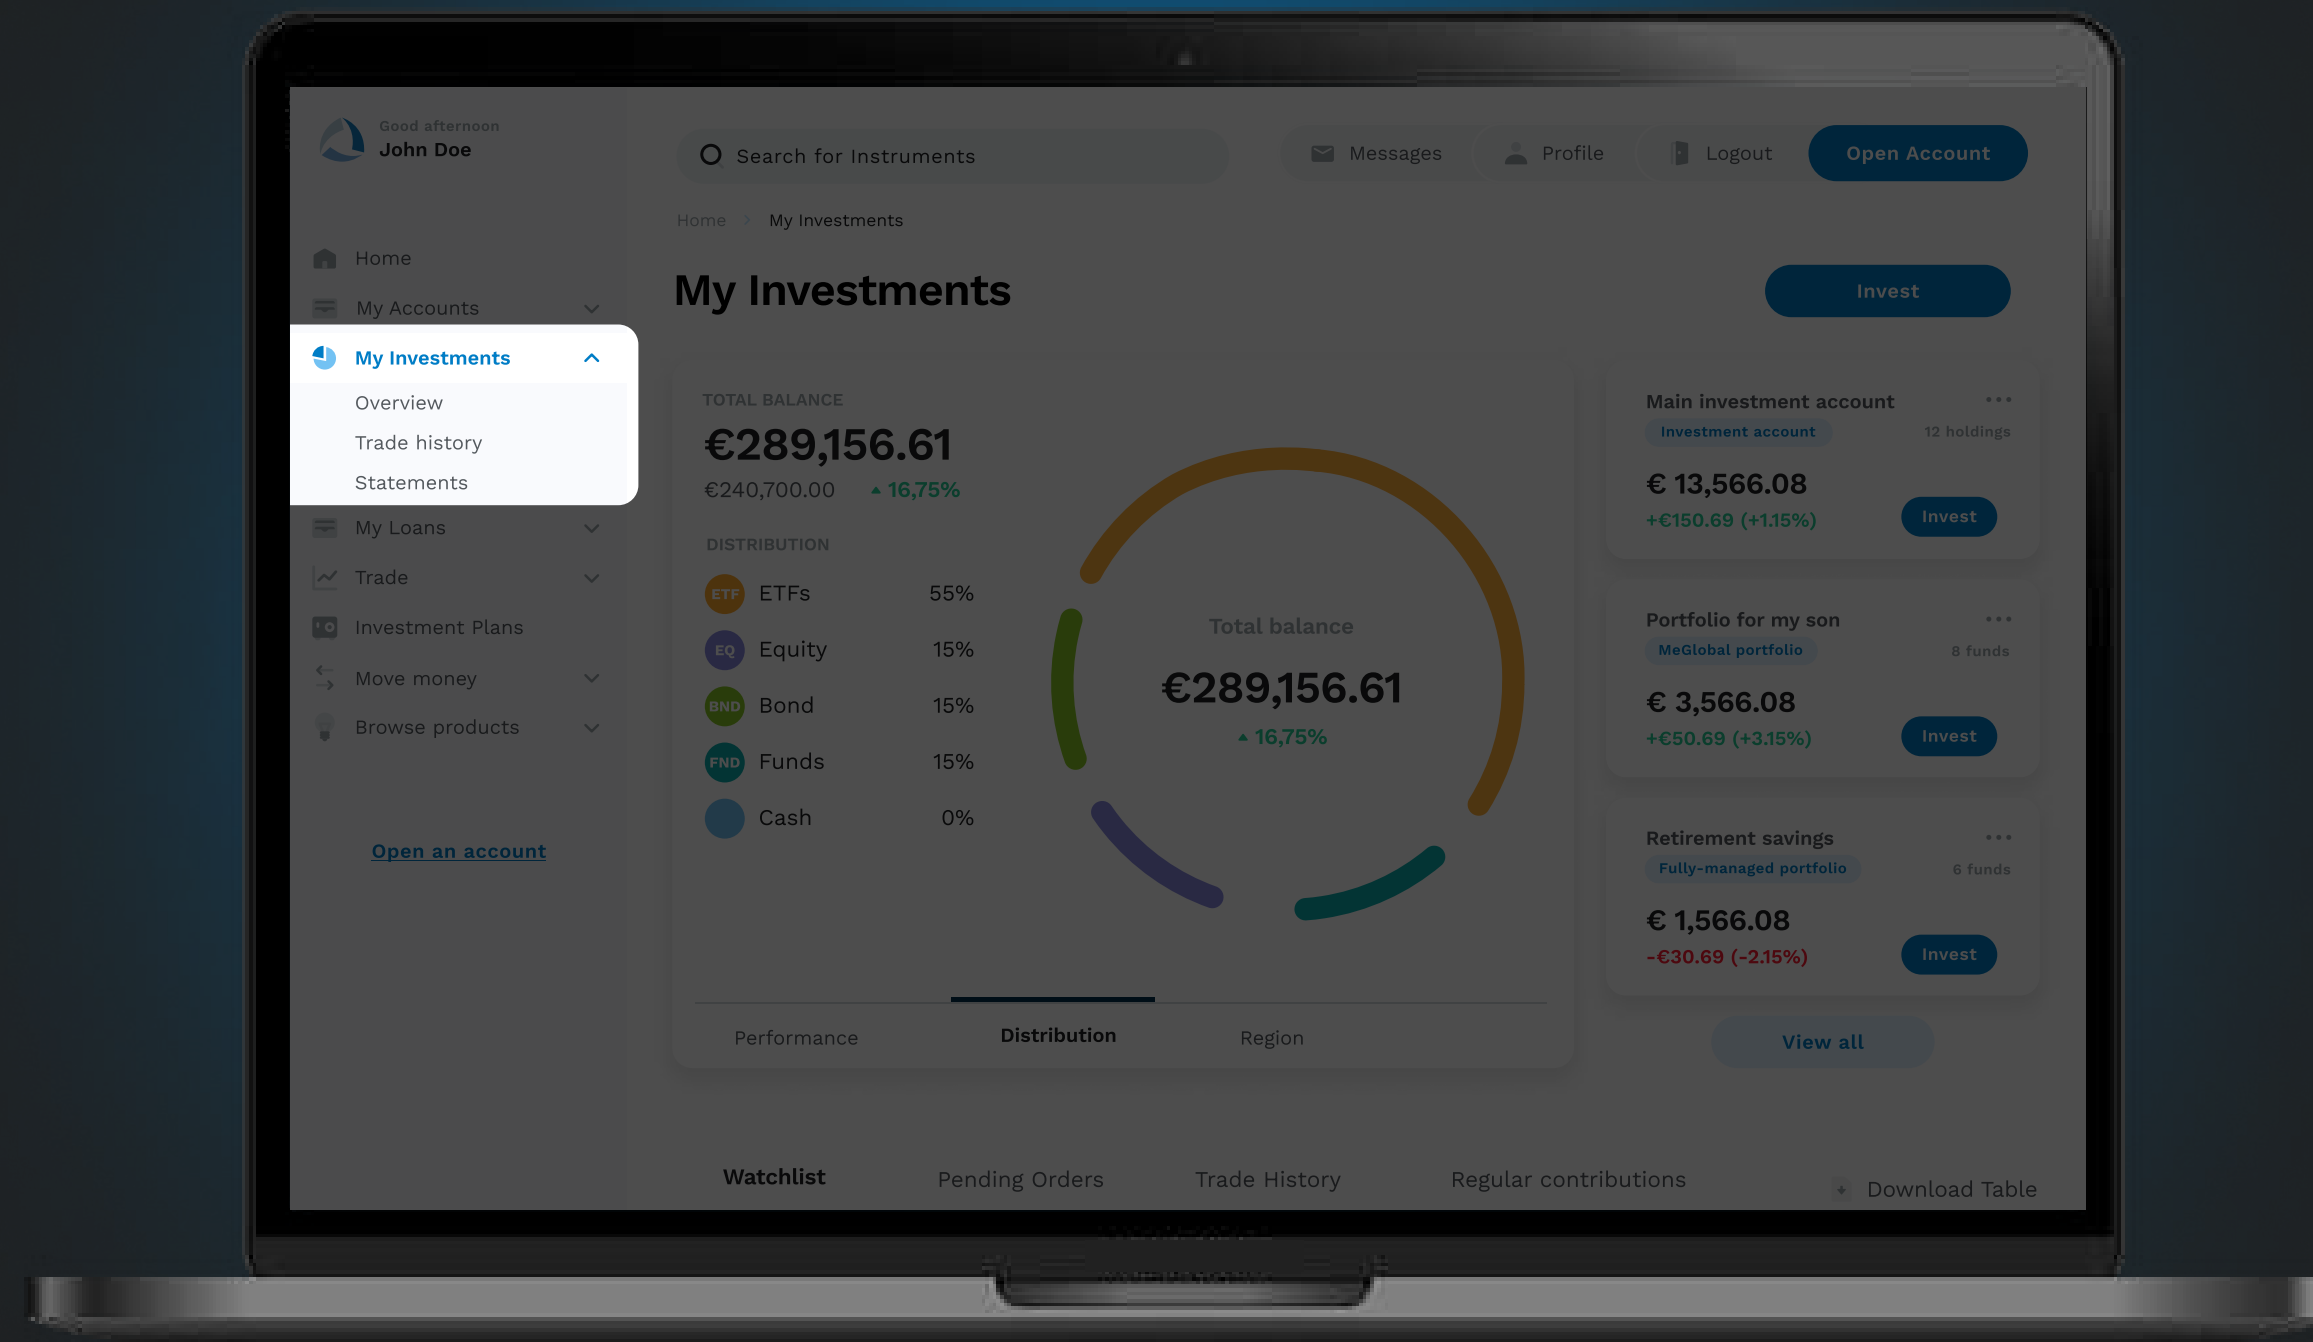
Good afternoon
John Doe

Search for Instruments

Messages
Profile
Logout
Open Account

Home
My Accounts
My Investments
Overview
Trade history
Statements
My Loans
Trade
Investment Plans
Move money
Browse products

Open an account

Home > My Investments

My Investments

Invest

TOTAL BALANCE
€289,156.61
€240,700.00 16,75%

DISTRIBUTION
| | | |
|---|---|---|
| ETF | ETFs | 55% |
| EQ | Equity | 15% |
| BND | Bond | 15% |
| FND | Funds | 15% |
| | Cash | 0% |

Total balance
€289,156.61
16,75%

Performance
Distribution
Region

Main investment account
Investment account
12 holdings
€ 13,566.08
+€150.69 (+1.15%)
Invest

Portfolio for my son
MeGlobal portfolio
8 funds
€ 3,566.08
+€50.69 (+3.15%)
Invest

Retirement savings
Fully-managed portfolio
6 funds
€ 1,566.08
-€30.69 (-2.15%)
Invest

View all

Watchlist
Pending Orders
Trade History
Regular contributions
Download Table